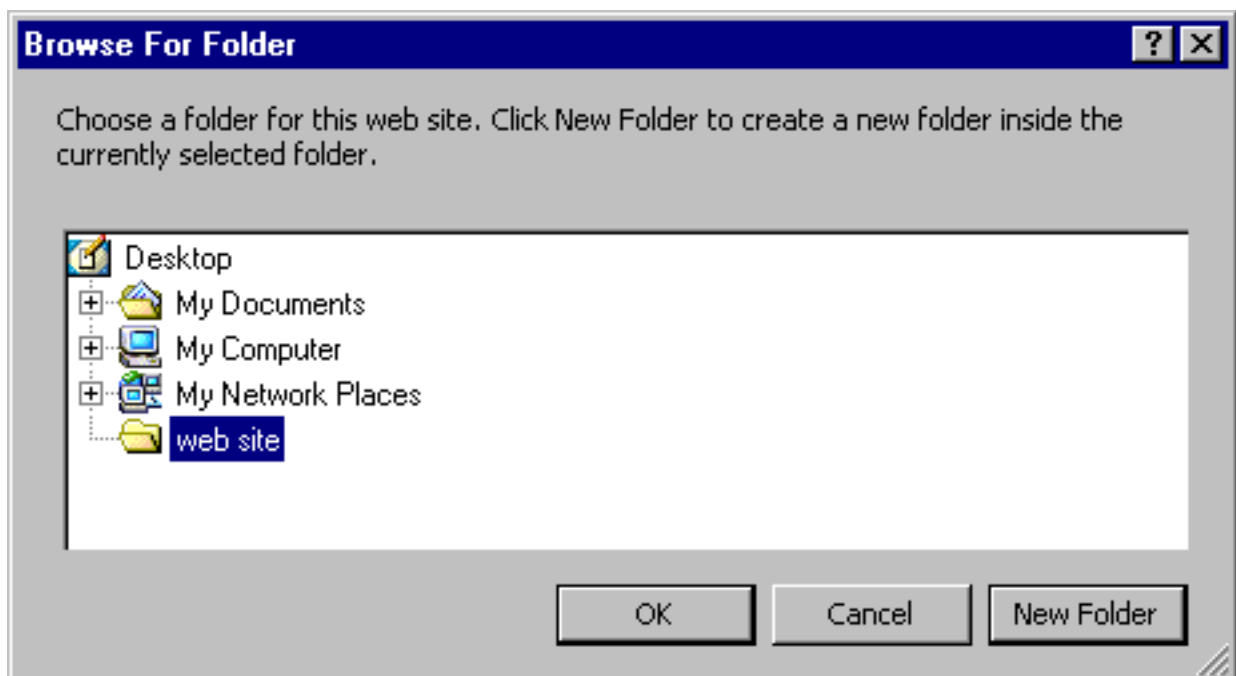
Browse For Folder

?

X

Choose a folder for this web site. Click New Folder to create a new folder inside the currently selected folder.

Desktop
My Documents
My Computer
My Network Places
web site

OK

Cancel

New Folder